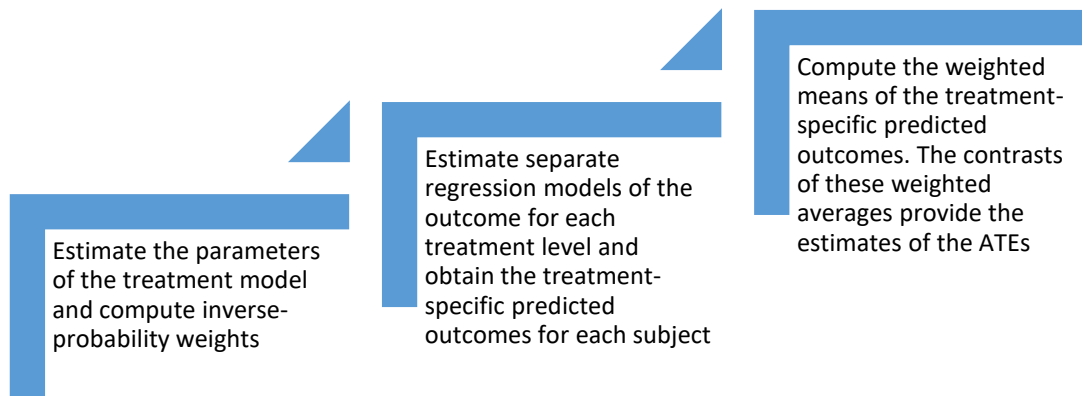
Estimate the parameters of the treatment model and compute inverse-probability weights

Estimate separate regression models of the outcome for each treatment level and obtain the treatment-specific predicted outcomes for each subject

Compute the weighted means of the treatment-specific predicted outcomes. The contrasts of these weighted averages provide the estimates of the ATEs